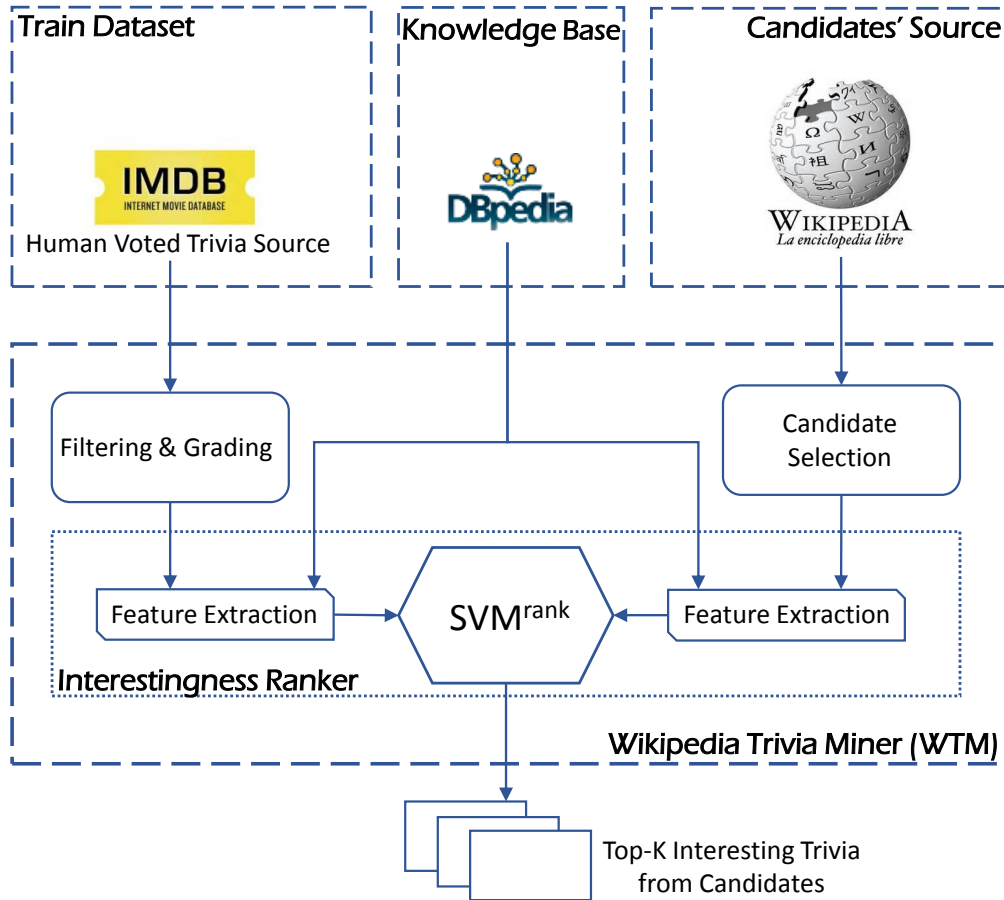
Train Dataset

IMDB
INTERNET MOVIE DATABASE
Human Voted Trivia Source

Knowledge Base

DBpedia

Candidates' Source

WIKIPEDIA
La enciclopedia libre

Filtering & Grading

Candidate Selection

Feature Extraction

SVM$^{rank}$

Feature Extraction

Interestingness Ranker

Wikipedia Trivia Miner (WTM)

Top-K Interesting Trivia from Candidates